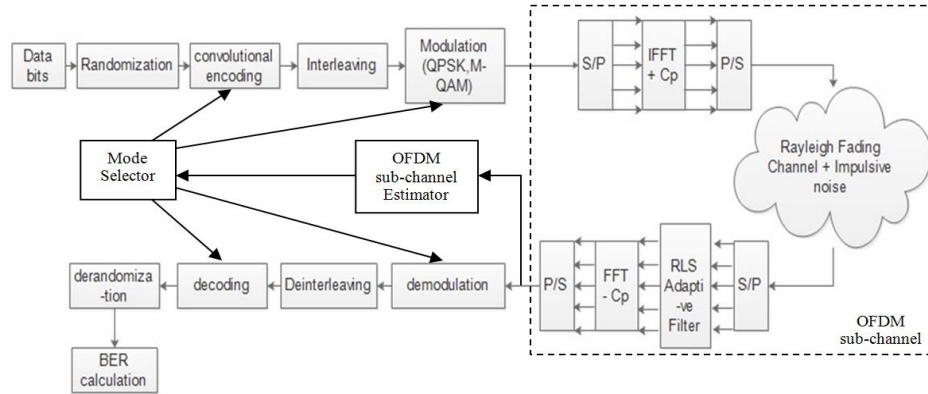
Data bits

Randomization

convolutional encoding

Interleaving

Modulation (QPSK,M-QAM)

S/P

IFFT + Cp

P/S

Rayleigh Fading Channel + Impulsive noise

Mode Selector

OFDM sub-channel Estimator

derandomiza -tion

decoding

Deinterleaving

demodulation

P/S

FFT - Cp

RLS Adapti -ve Filter

S/P

BER calculation

OFDM sub-channel